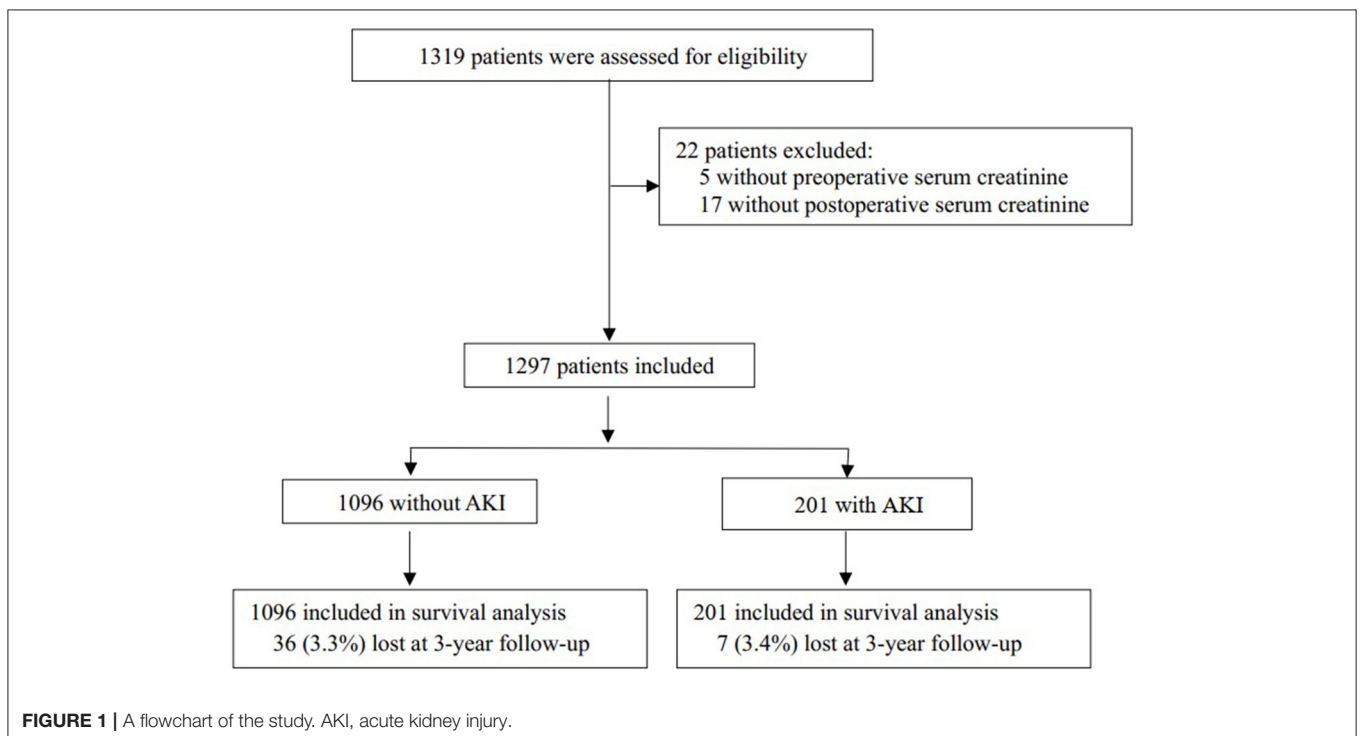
1319 patients were assessed for eligibility

22 patients excluded:
5 without preoperative serum creatinine
17 without postoperative serum creatinine

1297 patients included

1096 without AKI

201 with AKI

1096 included in survival analysis
36 (3.3%) lost at 3-year follow-up

201 included in survival analysis
7 (3.4%) lost at 3-year follow-up

**FIGURE 1 |** A flowchart of the study. AKI, acute kidney injury.